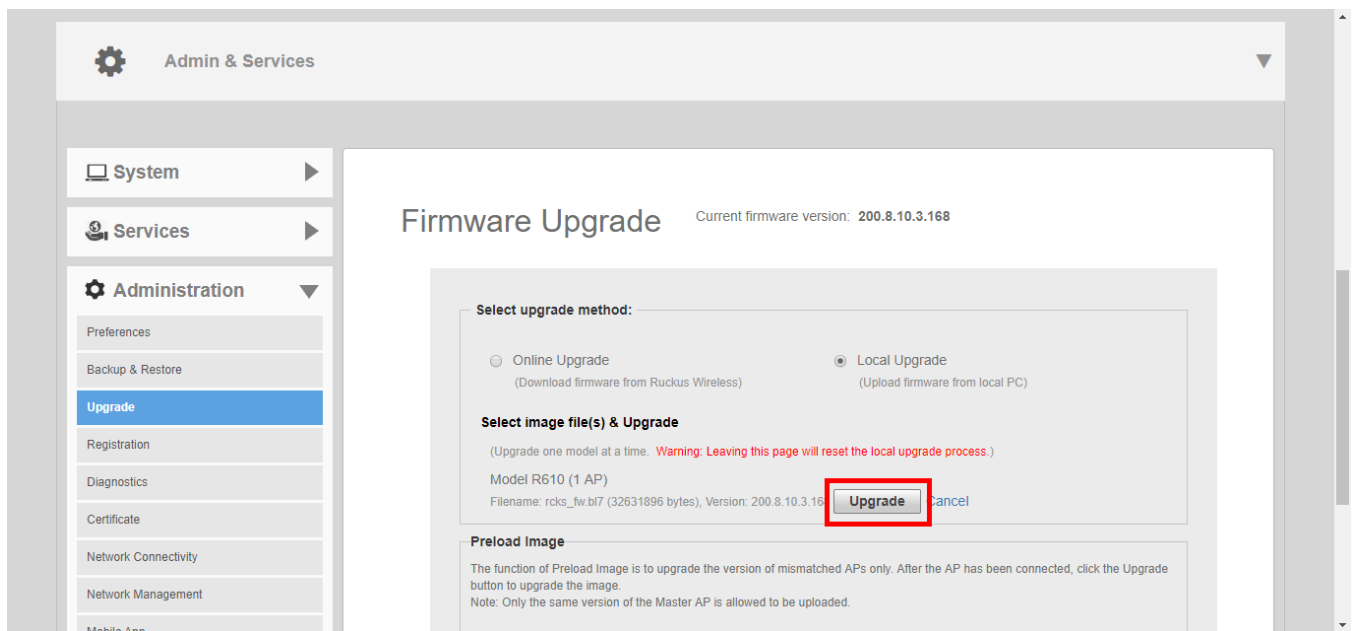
Admin & Services

System

Services

Administration

Preferences

Backup & Restore

Upgrade

Registration

Diagnostics

Certificate

Network Connectivity

Network Management

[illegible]

Firmware Upgrade

Current firmware version: 200.8.10.3.168

Select upgrade method:

Online Upgrade
(Download firmware from Ruckus Wireless)

Local Upgrade
(Upload firmware from local PC)

Select image file(s) & Upgrade

(Upgrade one model at a time. Warning: Leaving this page will reset the local upgrade process.)

Model R610 (1 AP)

Filename: rcks_fw.bl7 (32631896 bytes), Version: 200.8.10.3.16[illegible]

Upgrade

Cancel

Preload Image

The function of Preload Image is to upgrade the version of mismatched APs only. After the AP has been connected, click the Upgrade button to upgrade the image.
Note: Only the same version of the Master AP is allowed to be uploaded.